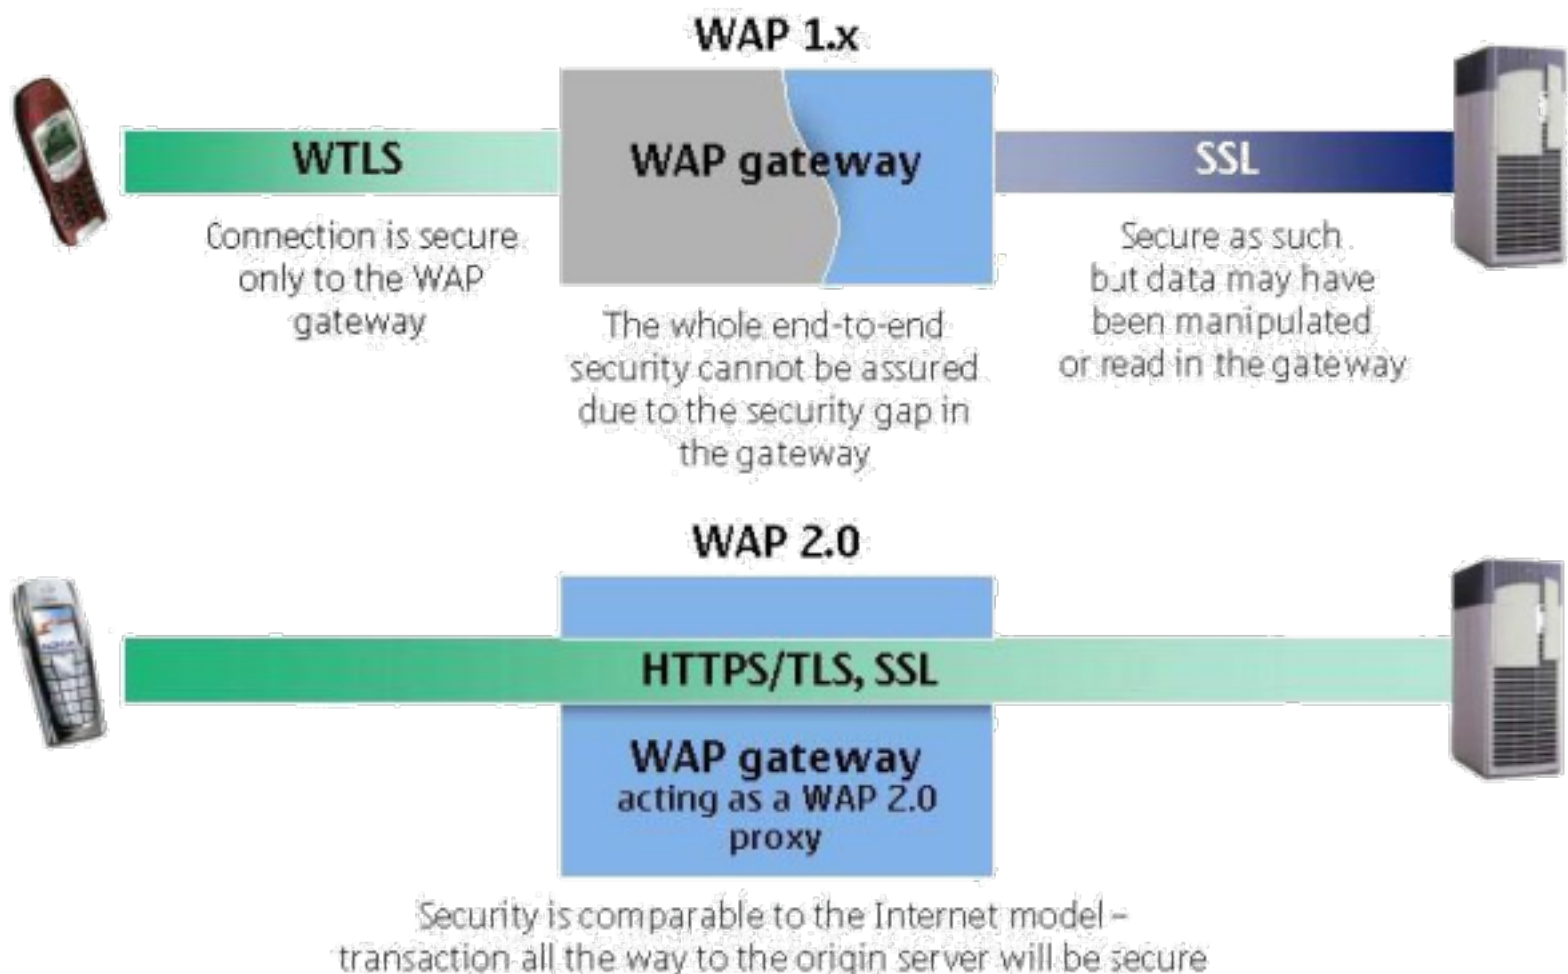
WAP 1.x

WTLS

WAP gateway

SSL

Connection is secure only to the WAP gateway

The whole end-to-end security cannot be assured due to the security gap in the gateway

Secure as such but data may have been manipulated or read in the gateway

WAP 2.0

HTTPS/TLS, SSL

WAP gateway acting as a WAP 2.0 proxy

Security is comparable to the Internet model – transaction all the way to the origin server will be secure